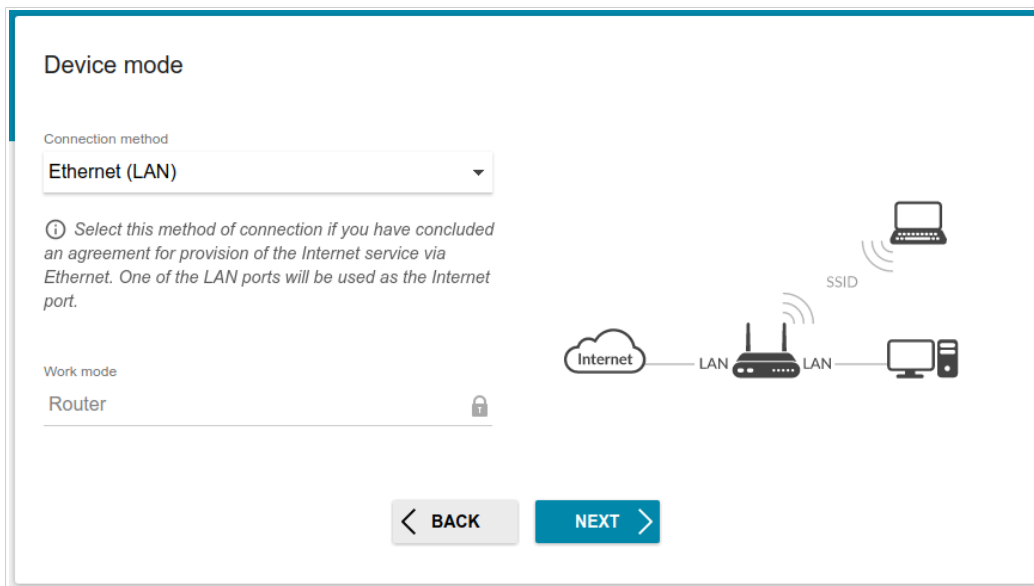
Device mode

Connection method

Ethernet (LAN)

Select this method of connection if you have concluded an agreement for provision of the Internet service via Ethernet. One of the LAN ports will be used as the Internet port.

Work mode

Router

SSID

Internet

LAN

LAN

BACK

NEXT